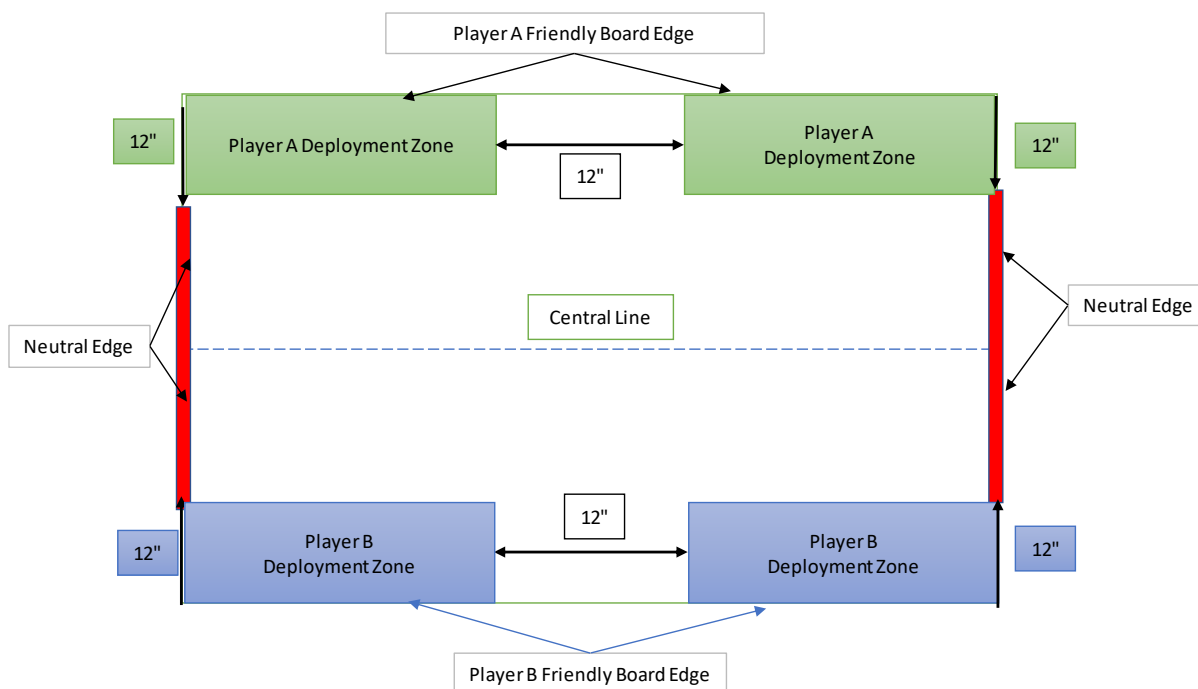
Player A Friendly Board Edge

12"

Player A Deployment Zone

12"

Player A Deployment Zone

12"

Neutral Edge

Central Line

Neutral Edge

12"

12"

Player B Deployment Zone

Player B Deployment Zone

12"

Player B Friendly Board Edge